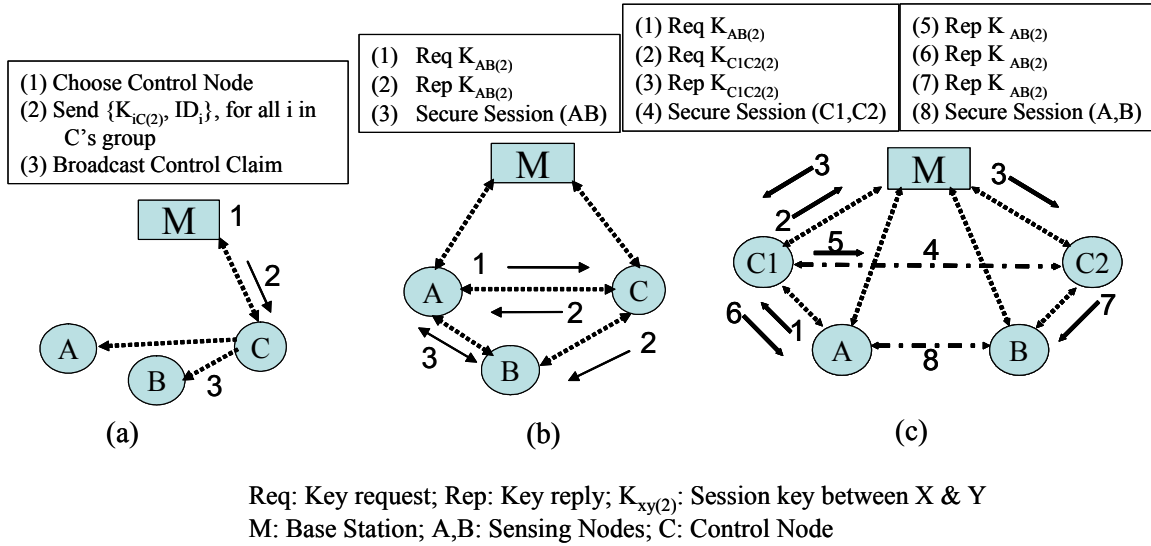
(1) Choose Control Node
(2) Send $\{K_{iC(2)}, ID_i\}$, for all i in C's group
(3) Broadcast Control Claim

M
1
2
A
C
B
3
(a)

(1) Req $K_{AB(2)}$
(2) Rep $K_{AB(2)}$
(3) Secure Session (AB)

M
1
A
C
2
3
B
2
(b)

(1) Req $K_{AB(2)}$
(2) Req $K_{C1C2(2)}$
(3) Rep $K_{C1C2(2)}$
(4) Secure Session (C1,C2)

(5) Rep $K_{AB(2)}$
(6) Rep $K_{AB(2)}$
(7) Rep $K_{AB(2)}$
(8) Secure Session (A,B)

3
M
3
2
C1
5
4
C2
6
1
7
A
B
8
(c)

Req: Key request; Rep: Key reply; $K_{xy(2)}$: Session key between X & Y
M: Base Station; A,B: Sensing Nodes; C: Control Node